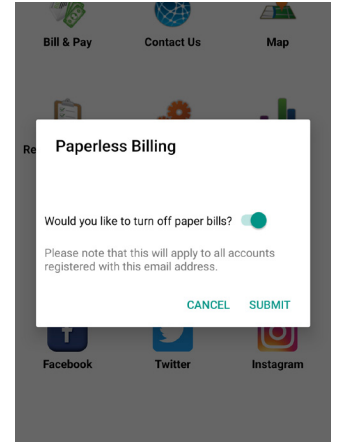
Bill & Pay
Contact Us
Map

Re

Paperless Billing

Would you like to turn off paper bills?

Please note that this will apply to all accounts registered with this email address.

CANCEL
SUBMIT

Facebook
Twitter
Instagram